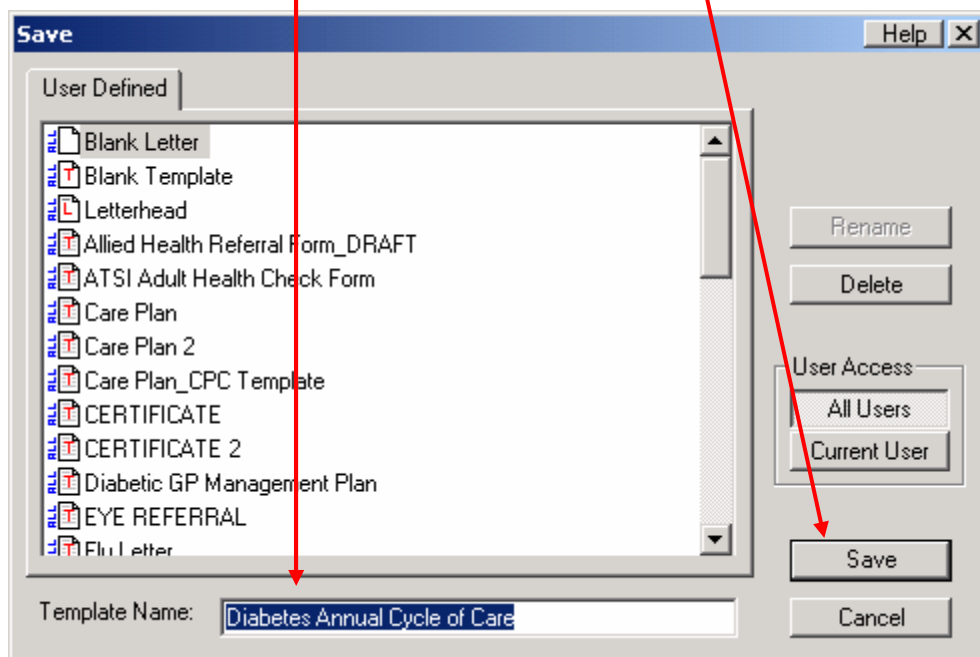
Save

Help

User Defined

Blank Letter
Blank Template
Letterhead
Allied Health Referral Form_DRAFT
ATSI Adult Health Check Form
Care Plan
Care Plan 2
Care Plan_CPC Template
CERTIFICATE
CERTIFICATE 2
Diabetic GP Management Plan
EYE REFERRAL
Flu Letter

Rename
Delete

User Access
All Users
Current User

Save
Cancel

Template Name: Diabetes Annual Cycle of Care